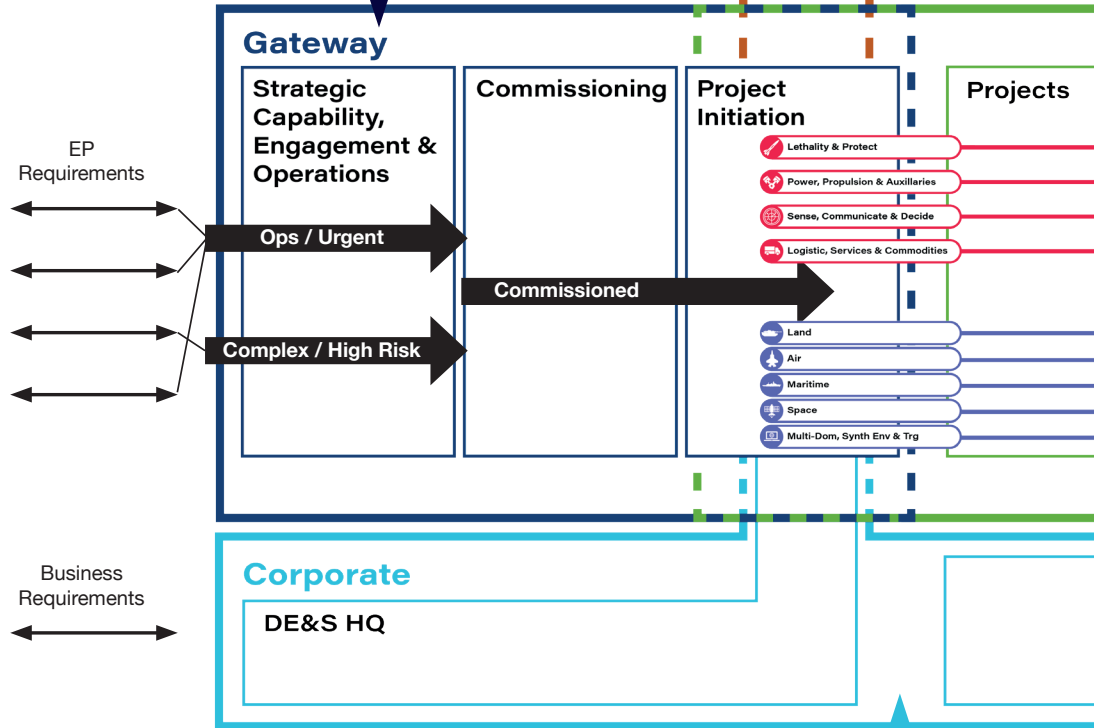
Gateway

EP Requirements

Strategic Capability, Engagement & Operations

Commissioning

Project Initiation

Projects

Lethality & Protect

Power, Propulsion & Auxiliaries

Sense, Communicate & Decide

Logistic, Services & Commodities

Ops / Urgent

Commissioned

Complex / High Risk

Land

Air

Maritime

Space

Multi-Dom, Synth Env & Trg

Corporate

Business Requirements

DE&S HQ